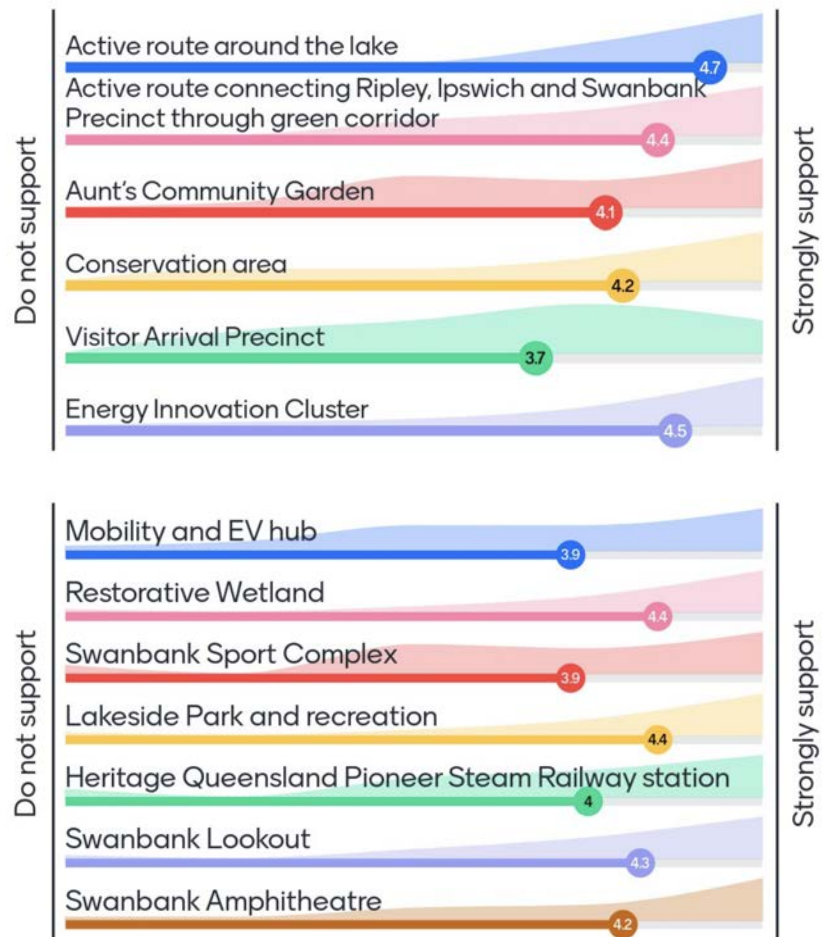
Do not support

Active route around the lake
4.7

Active route connecting Ripley, Ipswich and Swanbank Precinct through green corridor
4.4

Aunt's Community Garden
4.1

Conservation area
4.2

Visitor Arrival Precinct
3.7

Energy Innovation Cluster
4.5

Strongly support

Do not support

Mobility and EV hub
3.9

Restorative Wetland
4.4

Swanbank Sport Complex
3.9

Lakeside Park and recreation
4.4

Heritage Queensland Pioneer Steam Railway station
4

Swanbank Lookout
4.3

Swanbank Amphitheatre
4.2

Strongly support